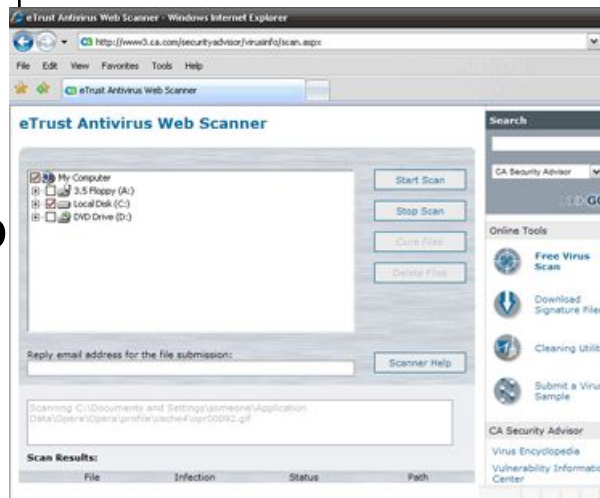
eTrust Antivirus Web Scanner - Windows Internet Explorer

http://www3.ca.com/securityadvisor/virusinfo/scan.aspx

File Edit View Favorites Tools Help

eTrust Antivirus Web Scanner

eTrust Antivirus Web Scanner

My Computer
3.5 Floppy (A:)
Local Disk (C:)
DVD Drive (D:)

Start Scan

Stop Scan

Cure Files

Delete Files

Reply email address for the file submission:

Scanner Help

Scanning C:\Documents and Settings\someone\Application Data\Opera\Opera\profile\cache4\opr00092.gif

Scan Results:

| File | Infection | Status | Path |
|---|---|---|---|

Search

CA Security Advisor

GO

Online Tools

Free Virus Scan

Download Signature Files

Cleaning Utili

Submit a Viru Sample

CA Security Advisor

Virus Encyclopedia

Vulnerability Informatio Center